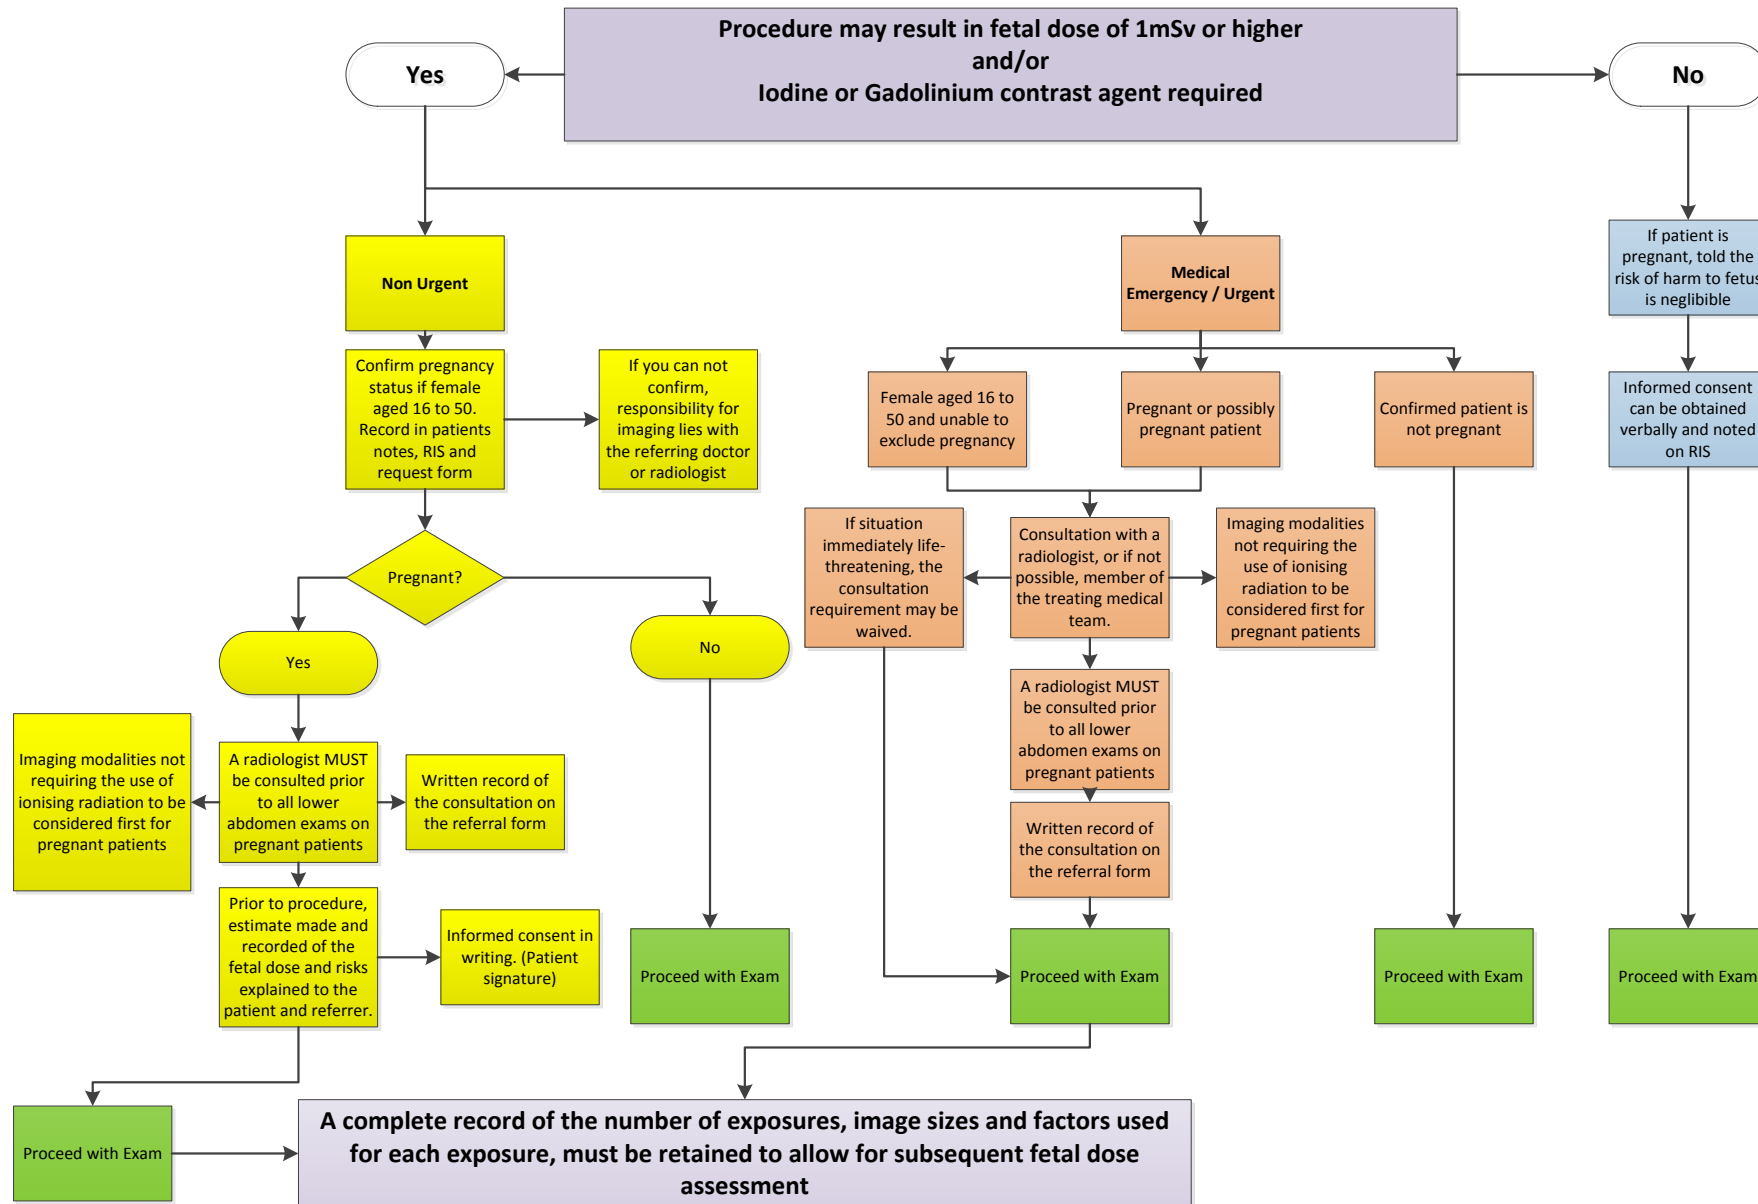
Procedure may result in fetal dose of 1mSv or higher
and/or
Iodine or Gadolinium contrast agent required

Yes

No

Non Urgent

Medical Emergency / Urgent

If patient is pregnant, told the risk of harm to fetus is neglibible

Confirm pregnancy status if female aged 16 to 50. Record in patients notes, RIS and request form

If you can not confirm, responsibility for imaging lies with the referring doctor or radiologist

Female aged 16 to 50 and unable to exclude pregnancy

Pregnant or possibly pregnant patient

Confirmed patient is not pregnant

Informed consent can be obtained verbally and noted on RIS

Pregnant?

If situation immediately life-threatening, the consultation requirement may be waived.

Consultation with a radiologist, or if not possible, member of the treating medical team.

Imaging modalities not requiring the use of ionising radiation to be considered first for pregnant patients

Yes

No

A radiologist MUST be consulted prior to all lower abdomen exams on pregnant patients

Imaging modalities not requiring the use of ionising radiation to be considered first for pregnant patients

A radiologist MUST be consulted prior to all lower abdomen exams on pregnant patients

Written record of the consultation on the referral form

Written record of the consultation on the referral form

Prior to procedure, estimate made and recorded of the fetal dose and risks explained to the patient and referrer.

Informed consent in writing. (Patient signature)

Proceed with Exam

Proceed with Exam

Proceed with Exam

Proceed with Exam

Proceed with Exam

A complete record of the number of exposures, image sizes and factors used for each exposure, must be retained to allow for subsequent fetal dose assessment